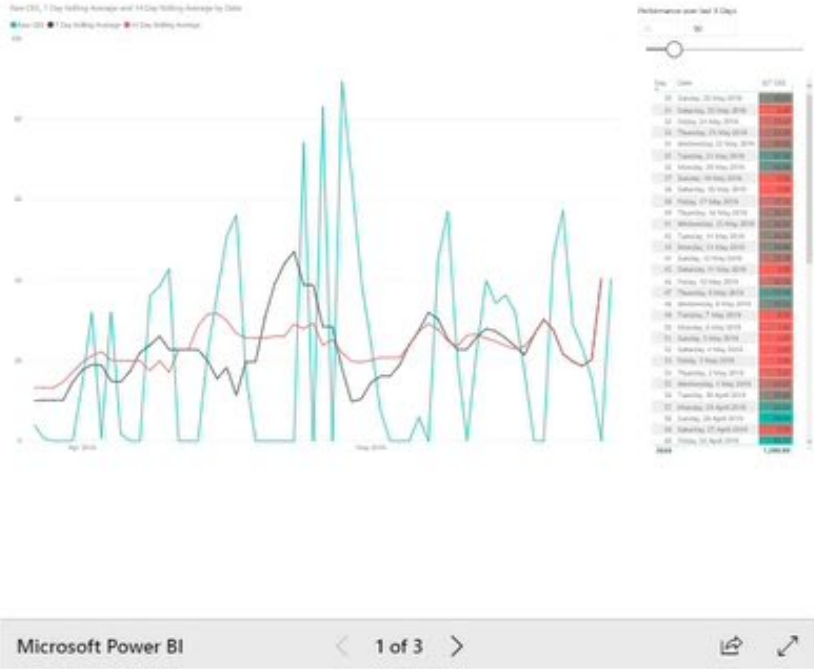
Raw CEL, 7 Day Rolling Average and 14 Day Rolling Average by Date

● Raw CEL ● 7 Day Rolling Average ● 14 Day Rolling Average

Performance over last X Days

30

100

80

60

40

20

0

Apr 2018

May 2018

| Day | Date | ΔT CEL |
|---|---|---|
| 29 | Saturday, 26 May 2018 | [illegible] |
| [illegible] | Saturday, 26 May 2018 | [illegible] |
| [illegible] | Friday, 25 May 2018 | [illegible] |
| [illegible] | Thursday, 24 May 2018 | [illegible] |
| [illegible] | Wednesday, 23 May 2018 | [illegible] |
| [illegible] | Tuesday, 22 May 2018 | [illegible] |
| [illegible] | Monday, 21 May 2018 | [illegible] |
| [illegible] | Sunday, 20 May 2018 | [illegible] |
| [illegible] | Saturday, 19 May 2018 | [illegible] |
| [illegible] | Friday, 18 May 2018 | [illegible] |
| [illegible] | Thursday, 17 May 2018 | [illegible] |
| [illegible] | Wednesday, 16 May 2018 | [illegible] |
| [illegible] | Tuesday, 15 May 2018 | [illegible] |
| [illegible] | Monday, 14 May 2018 | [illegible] |
| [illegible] | Sunday, 13 May 2018 | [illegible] |
| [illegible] | Saturday, 12 May 2018 | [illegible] |
| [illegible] | Friday, 11 May 2018 | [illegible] |
| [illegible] | Thursday, 10 May 2018 | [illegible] |
| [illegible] | Wednesday, 9 May 2018 | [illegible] |
| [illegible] | Tuesday, 8 May 2018 | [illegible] |
| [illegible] | Monday, 7 May 2018 | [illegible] |
| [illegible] | Sunday, 6 May 2018 | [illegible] |
| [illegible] | Saturday, 5 May 2018 | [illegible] |
| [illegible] | Friday, 4 May 2018 | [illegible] |
| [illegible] | Thursday, 3 May 2018 | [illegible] |
| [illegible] | Wednesday, 2 May 2018 | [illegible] |
| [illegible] | Tuesday, 1 May 2018 | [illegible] |
| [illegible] | Monday, 30 April 2018 | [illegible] |
| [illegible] | Sunday, 29 April 2018 | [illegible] |
| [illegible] | Saturday, 28 April 2018 | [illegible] |
| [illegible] | Friday, 27 April 2018 | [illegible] |
| Total | | 1,000.00 |

Microsoft Power BI

1 of 3